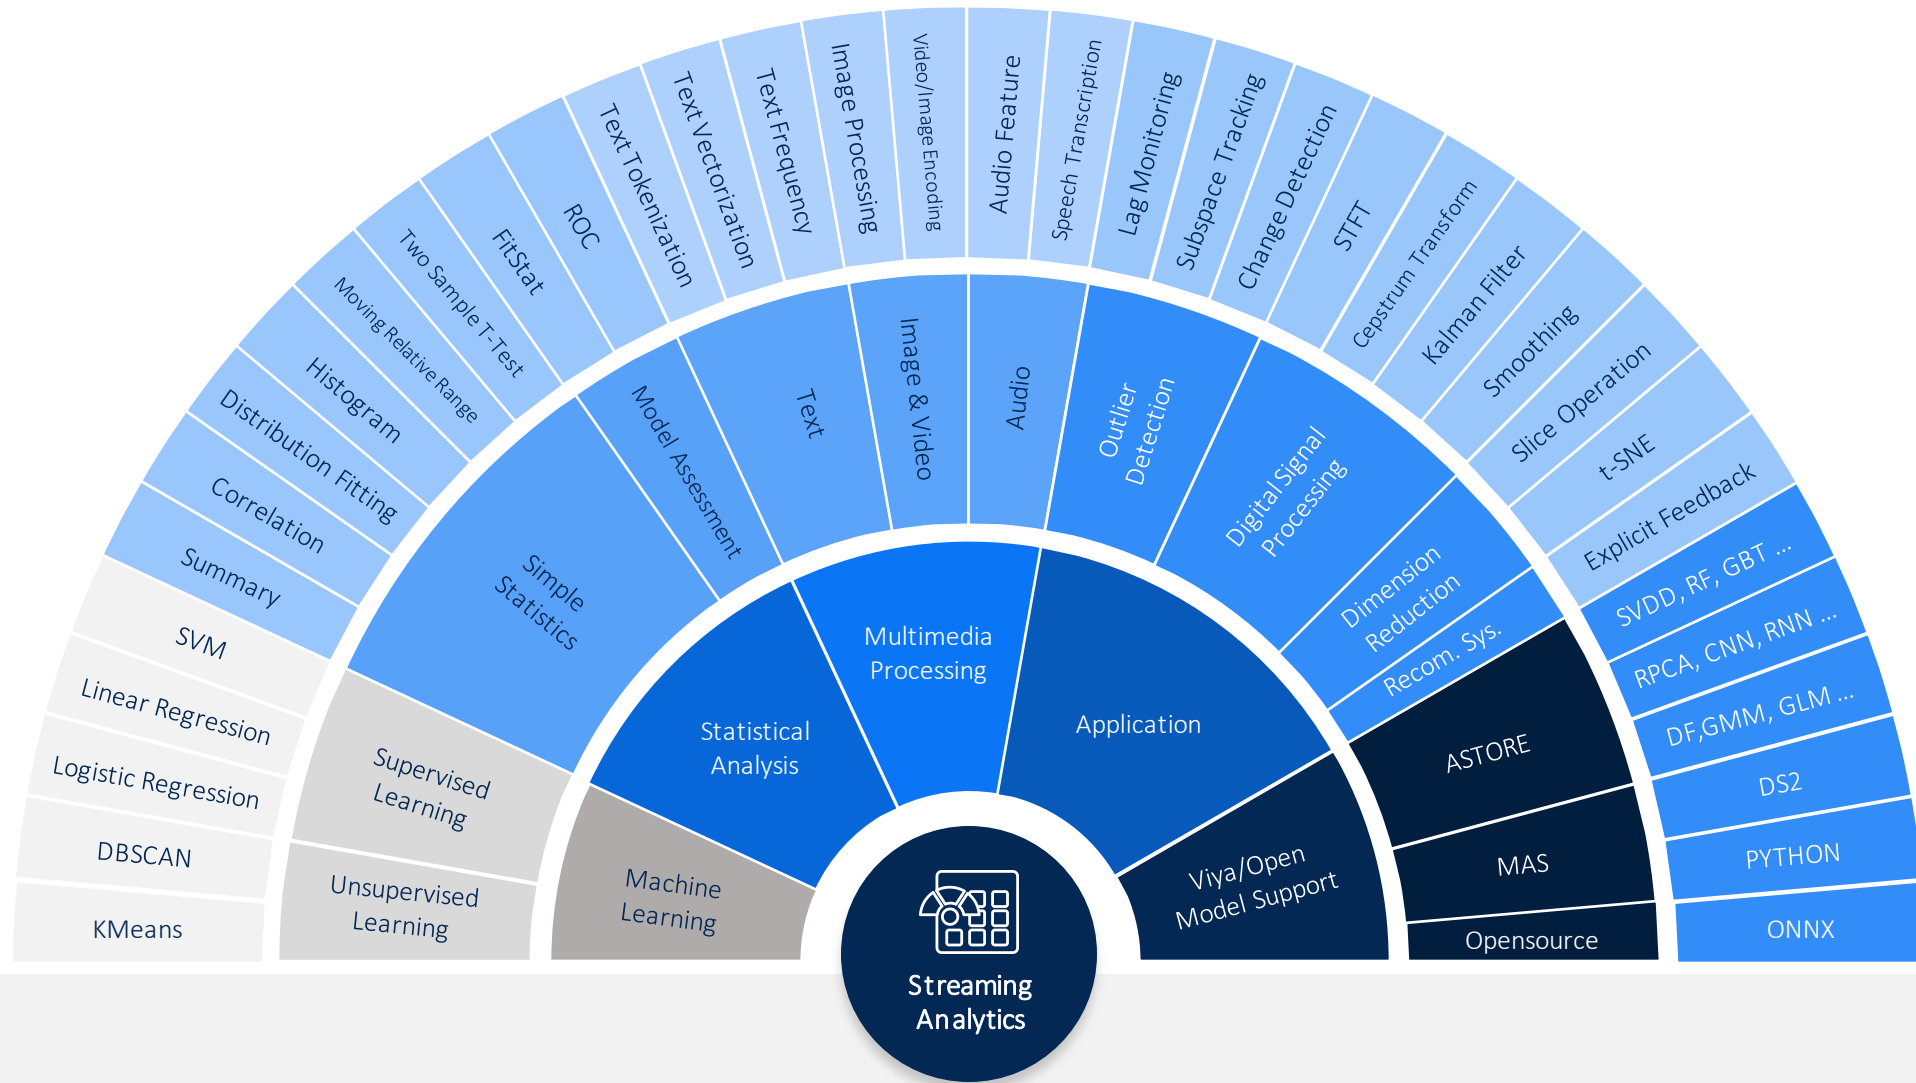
Streaming Analytics

Machine Learning

Statistical Analysis

Multimedia Processing

Application

Viya/Open Model Support

Unsupervised Learning

Supervised Learning

Simple Statistics

Model Assessment

Text

Image & Video

Audio

Outlier Detection

Digital Signal Processing

Dimension Reduction

Recom. Sys.

ASTORE

MAS

Opensource

KMeans

DBSCAN

Logistic Regression

Linear Regression

SVM

Summary

Correlation

Distribution Fitting

Histogram

Moving Relative Range

Two Sample T-Test

FitStat

ROC

Text Tokenization

Text Vectorization

Text Frequency

Image Processing

Video/Image Encoding

Audio Feature

Speech Transcription

Lag Monitoring

Subspace Tracking

Change Detection

STFT

Cepstrum Transform

Kalman Filter

Smoothing

Slice Operation

t-SNE

Explicit Feedback

SVDD, RF, GBT ...

RPCA, CNN, RNN ...

DF,GMM, GLM ...

DS2

PYTHON

ONNX